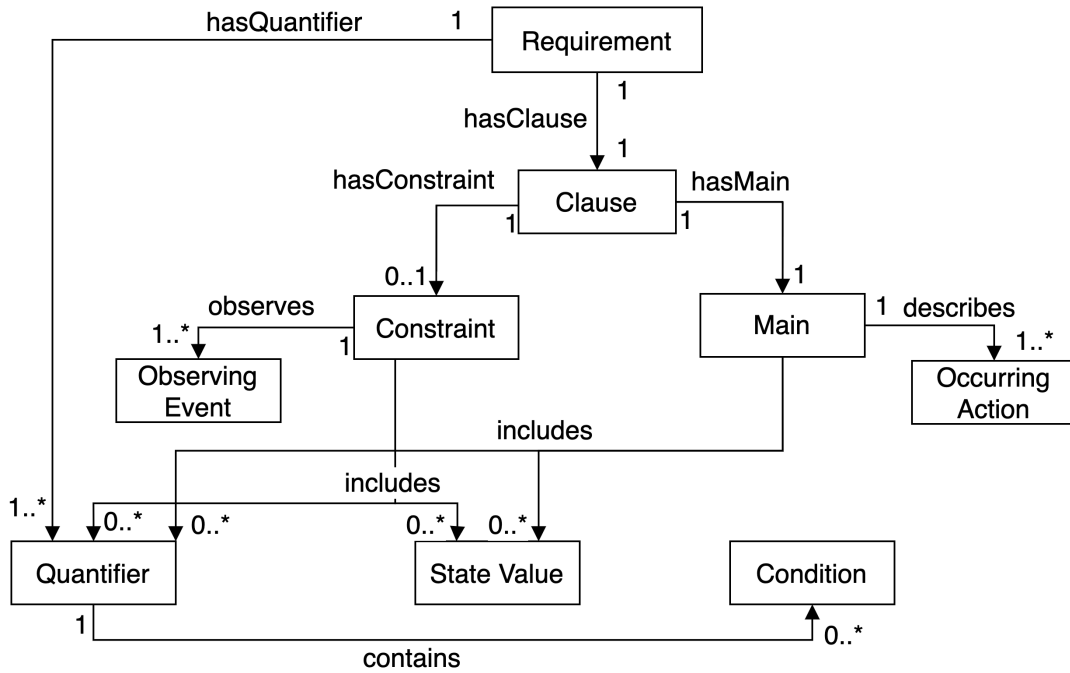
hasQuantifier 1
Requirement
1
hasClause
1
hasConstraint
Clause
hasMain
1
1
0..1
1
observes
Constraint
1
Main
1 describes
1..*
1..*
Observing Event
Occurring Action
includes
includes
1..*
0..*
0..*
0..*
0..*
Quantifier
State Value
Condition
1
0..*
contains